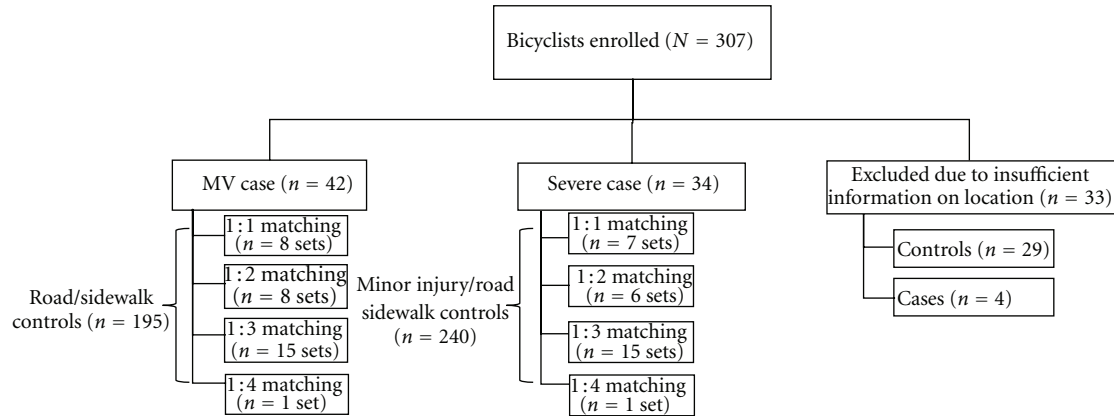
Bicyclists enrolled ($N = 307$)

MV case ($n = 42$)

1 : 1 matching ($n = 8$ sets)

1 : 2 matching ($n = 8$ sets)

1 : 3 matching ($n = 15$ sets)

1 : 4 matching ($n = 1$ set)

Road/sidewalk controls ($n = 195$)

Severe case ($n = 34$)

1 : 1 matching ($n = 7$ sets)

1 : 2 matching ($n = 6$ sets)

1 : 3 matching ($n = 15$ sets)

1 : 4 matching ($n = 1$ set)

Minor injury/road sidewalk controls ($n = 240$)

Excluded due to insufficient information on location ($n = 33$)

Controls ($n = 29$)

Cases ($n = 4$)